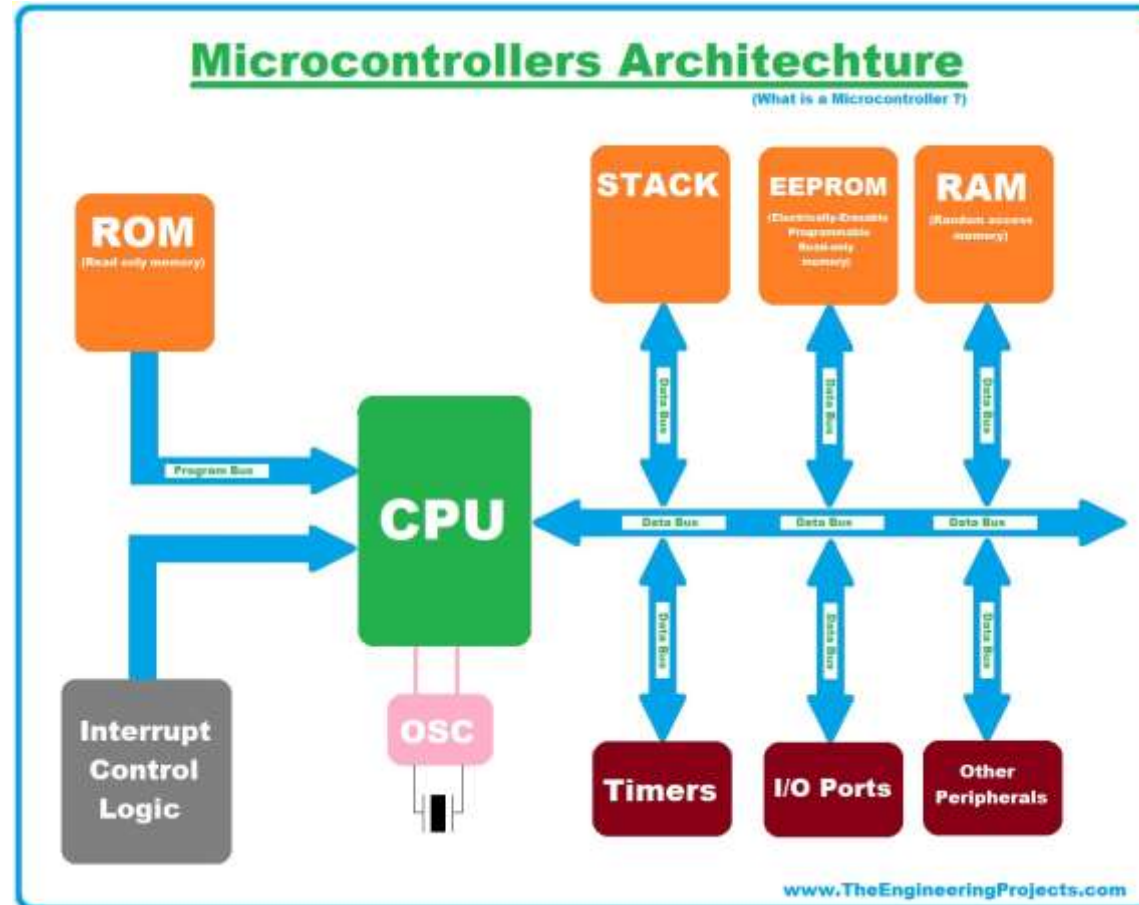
Microcontrollers Architechture

(What is a Microcontroller ?)

ROM
(Read only memory)

STACK

EEPROM
(Electrically-Erasable Programmable Read-only memory)

RAM
(Random access memory)

Data Bus

Data Bus

Data Bus

Program Bus

CPU

Data Bus

Data Bus

Data Bus

Data Bus

Data Bus

Data Bus

Interrupt Control Logic

OSC

Timers

I/O Ports

Other Peripherals

www.TheEngineeringProjects.com